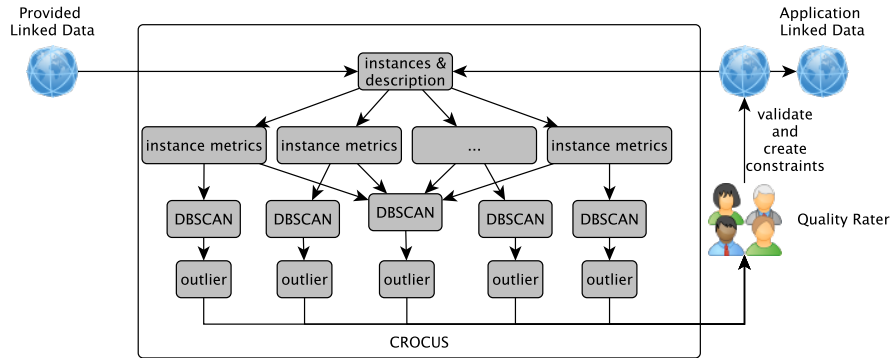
Provided Linked Data

Application Linked Data

instances & description

instance metrics

instance metrics

...

instance metrics

DBSCAN

DBSCAN

DBSCAN

DBSCAN

DBSCAN

outlier

outlier

outlier

outlier

outlier

validate and create constraints

Quality Rater

CROCUS